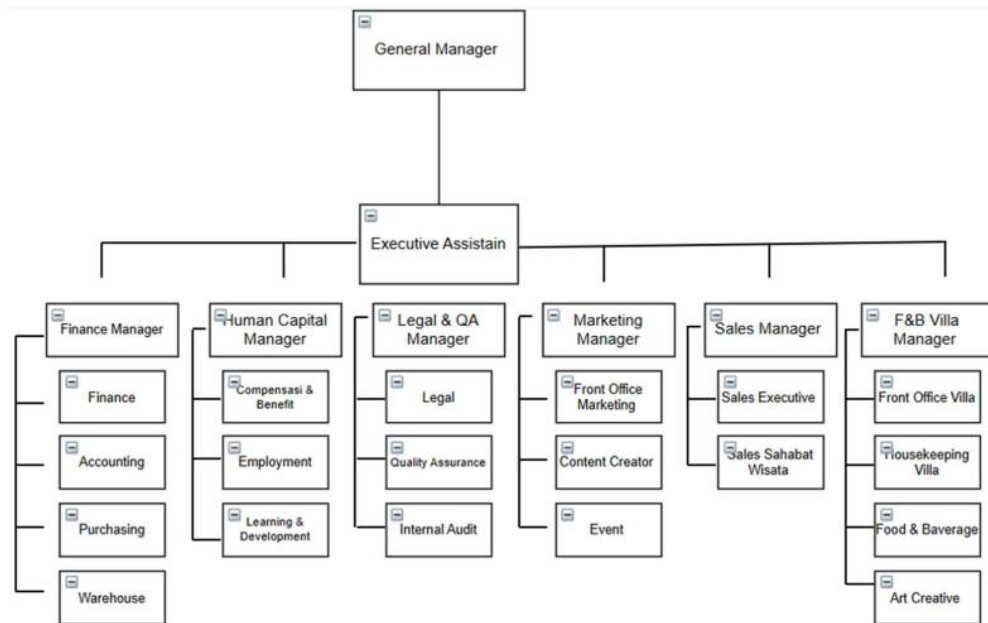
General Manager

Executive Assistain

Finance Manager
Finance
Accounting
Purchasing
Warehouse

Human Capital Manager
Compensasi & Benefit
Employment
Learning & Development

Legal & QA Manager
Legal
Quality Assurance
Internal Audit

Marketing Manager
Front Office Marketing
Content Creator
Event

Sales Manager
Sales Executive
Sales Sahabat Wisata

F&B Villa Manager
Front Office Villa
Housekeeping Villa
Food & Baverage
Art Creative